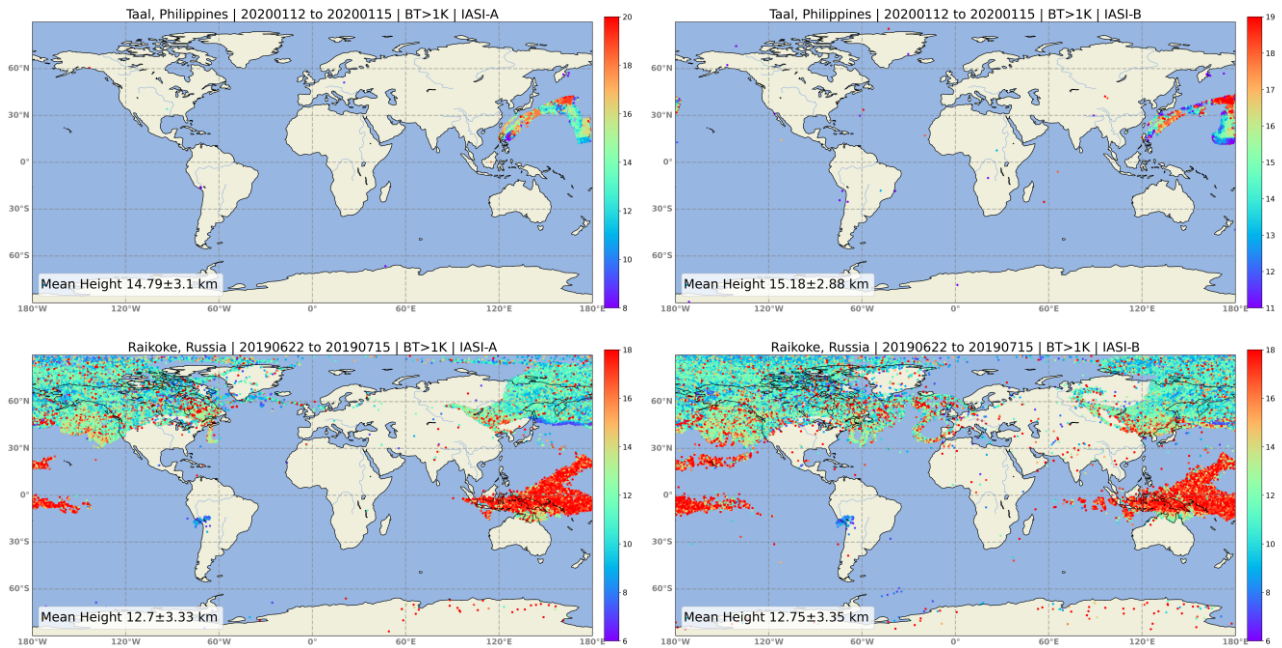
Taal, Philippines | 20200112 to 20200115 | BT>1K | IASI-A

60°N
30°N
0°
30°S
60°S

Mean Height 14.79±3.1 km

180°W 120°W 60°W 0° 60°E 120°E 180°E

20
18
16
14
12
10
8

Taal, Philippines | 20200112 to 20200115 | BT>1K | IASI-B

60°N
30°N
0°
30°S
60°S

Mean Height 15.18±2.88 km

180°W 120°W 60°W 0° 60°E 120°E 180°E

19
18
17
16
15
14
13
12
11

Raikoke, Russia | 20190622 to 20190715 | BT>1K | IASI-A

60°N
30°N
0°
30°S
60°S

Mean Height 12.7±3.33 km

180°W 120°W 60°W 0° 60°E 120°E 180°E

18
16
14
12
10
8
6

Raikoke, Russia | 20190622 to 20190715 | BT>1K | IASI-B

60°N
30°N
0°
30°S
60°S

Mean Height 12.75±3.35 km

180°W 120°W 60°W 0° 60°E 120°E 180°E

18
16
14
12
10
8
6